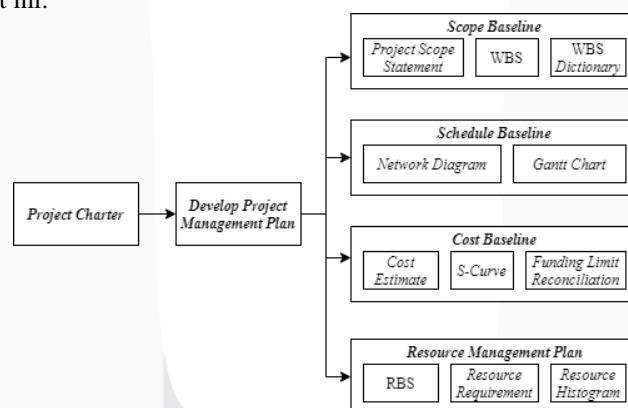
ut ini:

Project Charter

Develop Project Management Plan

Scope Baseline

Project Scope Statement

WBS

WBS Dictionary

Schedule Baseline

Network Diagram

Gantt Chart

Cost Baseline

Cost Estimate

S-Curve

Funding Limit Reconciliation

Resource Management Plan

RBS

Resource Requirement

Resource Histogram